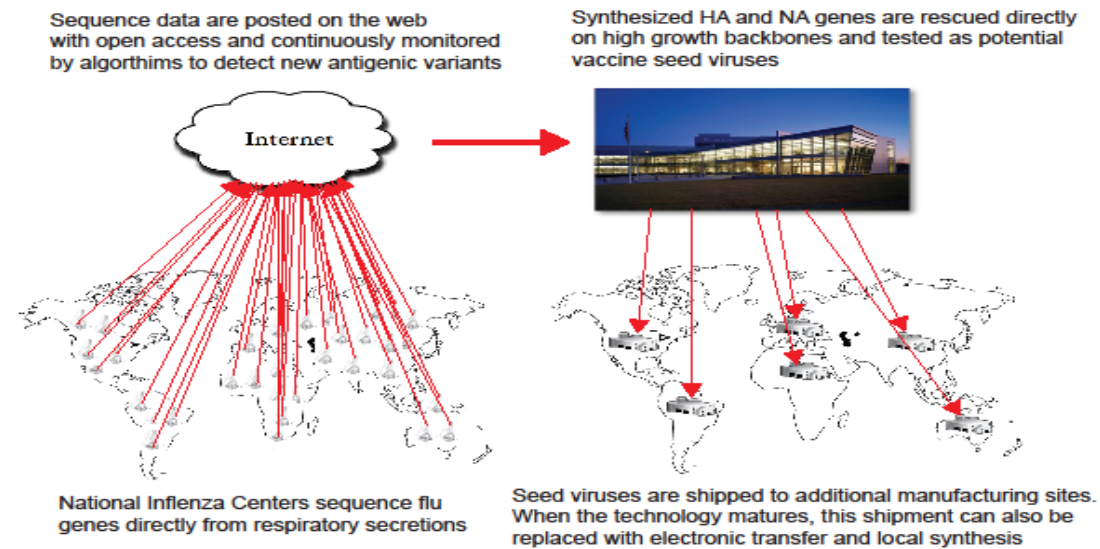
Sequence data are posted on the web with open access and continuously monitored by algorthims to detect new antigenic variants

Synthesized HA and NA genes are rescued directly on high growth backbones and tested as potential vaccine seed viruses

Internet

National Inflenza Centers sequence flu genes directly from respiratory secretions

Seed viruses are shipped to additional manufacturing sites. When the technology matures, this shipment can also be replaced with electronic transfer and local synthesis